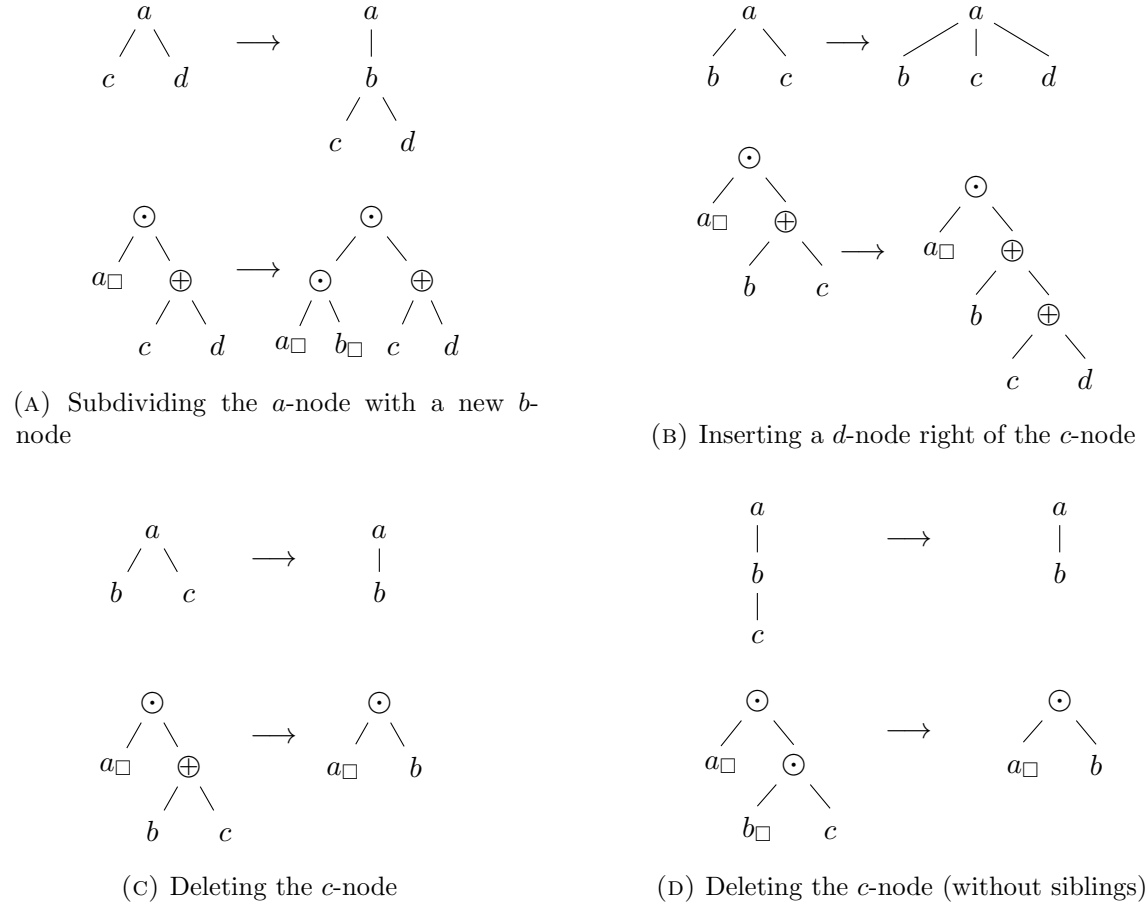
$a$ $c$ $d$ $\longrightarrow$ $a$ $b$ $c$ $d$

$\odot$ $a_\square$ $\oplus$ $c$ $d$ $\longrightarrow$ $\odot$ $\odot$ $\oplus$ $a_\square$ $b_\square$ $c$ $d$

(A) Subdividing the $a$-node with a new $b$-node

$a$ $b$ $c$ $\longrightarrow$ $a$ $b$ $c$ $d$

$\odot$ $a_\square$ $\oplus$ $b$ $c$ $\longrightarrow$ $\odot$ $a_\square$ $\oplus$ $b$ $\oplus$ $c$ $d$

(B) Inserting a $d$-node right of the $c$-node

$a$ $b$ $c$ $\longrightarrow$ $a$ $b$

$\odot$ $a_\square$ $\oplus$ $b$ $c$ $\longrightarrow$ $\odot$ $a_\square$ $b$

(C) Deleting the $c$-node

$a$ $b$ $c$ $\longrightarrow$ $a$ $b$

$\odot$ $a_\square$ $\odot$ $b_\square$ $c$ $\longrightarrow$ $\odot$ $a_\square$ $b$

(D) Deleting the $c$-node (without siblings)